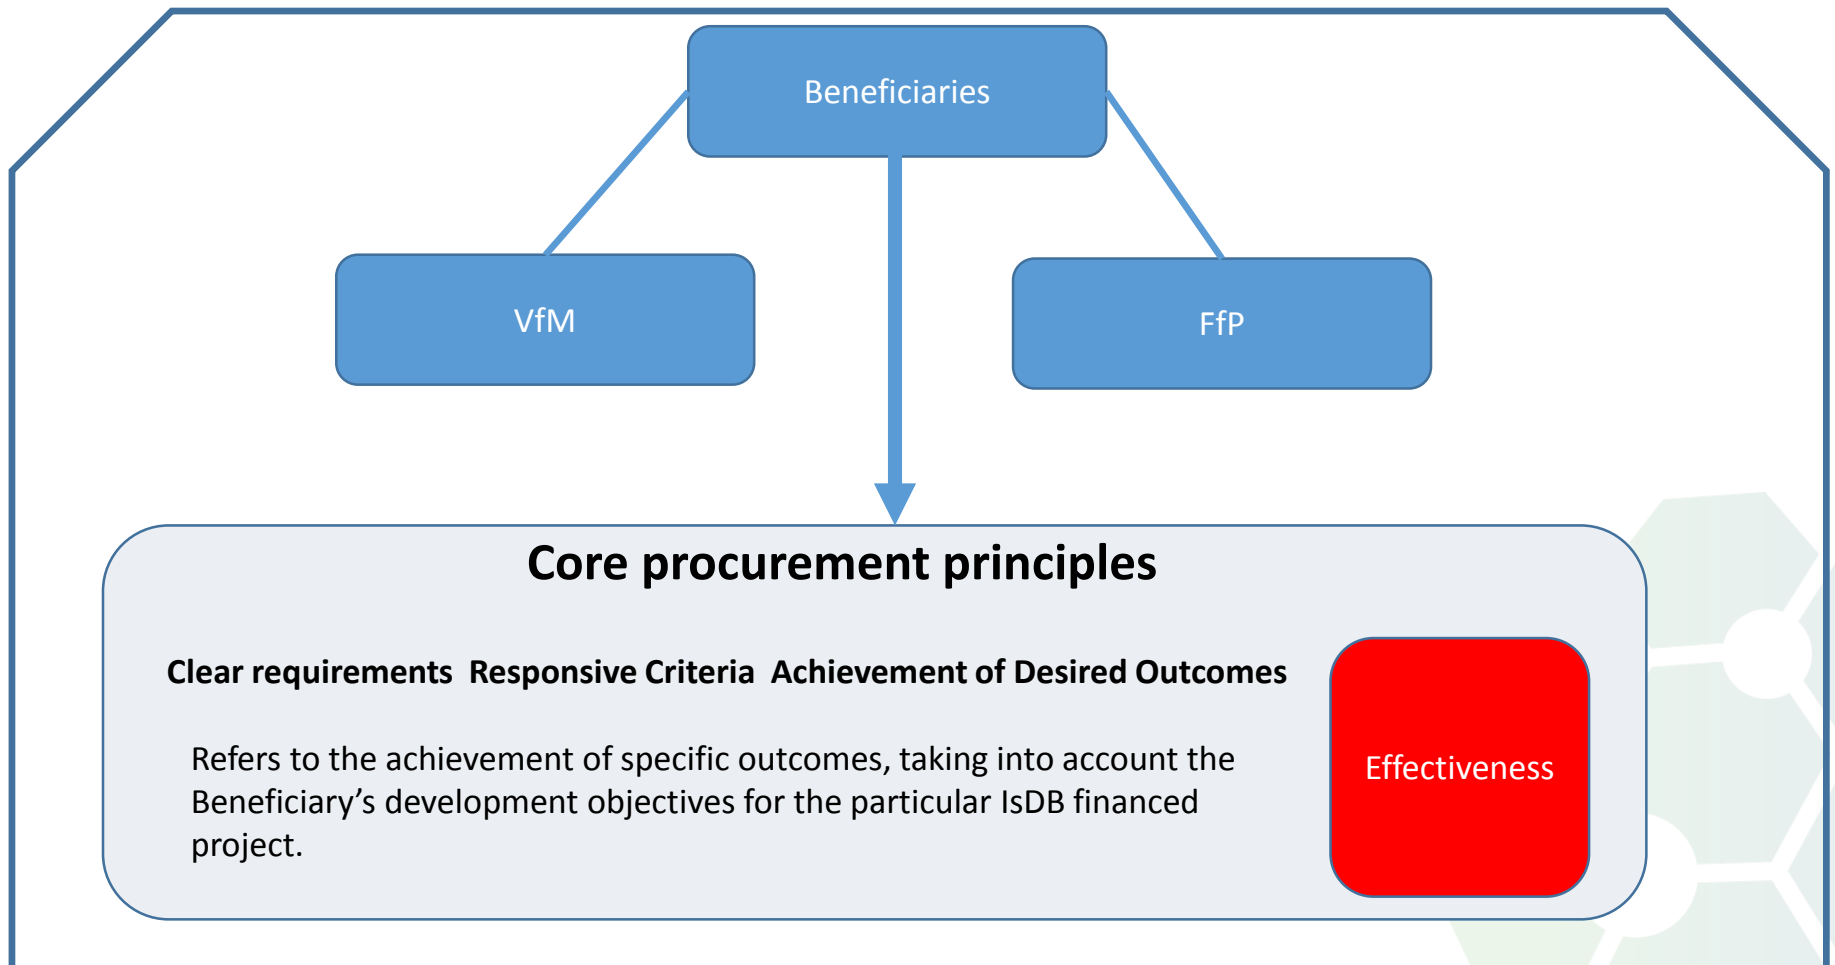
Beneficiaries

VfM

FfP

Core procurement principles

Clear requirements Responsive Criteria Achievement of Desired Outcomes

Refers to the achievement of specific outcomes, taking into account the Beneficiary’s development objectives for the particular IsDB financed project.

Effectiveness